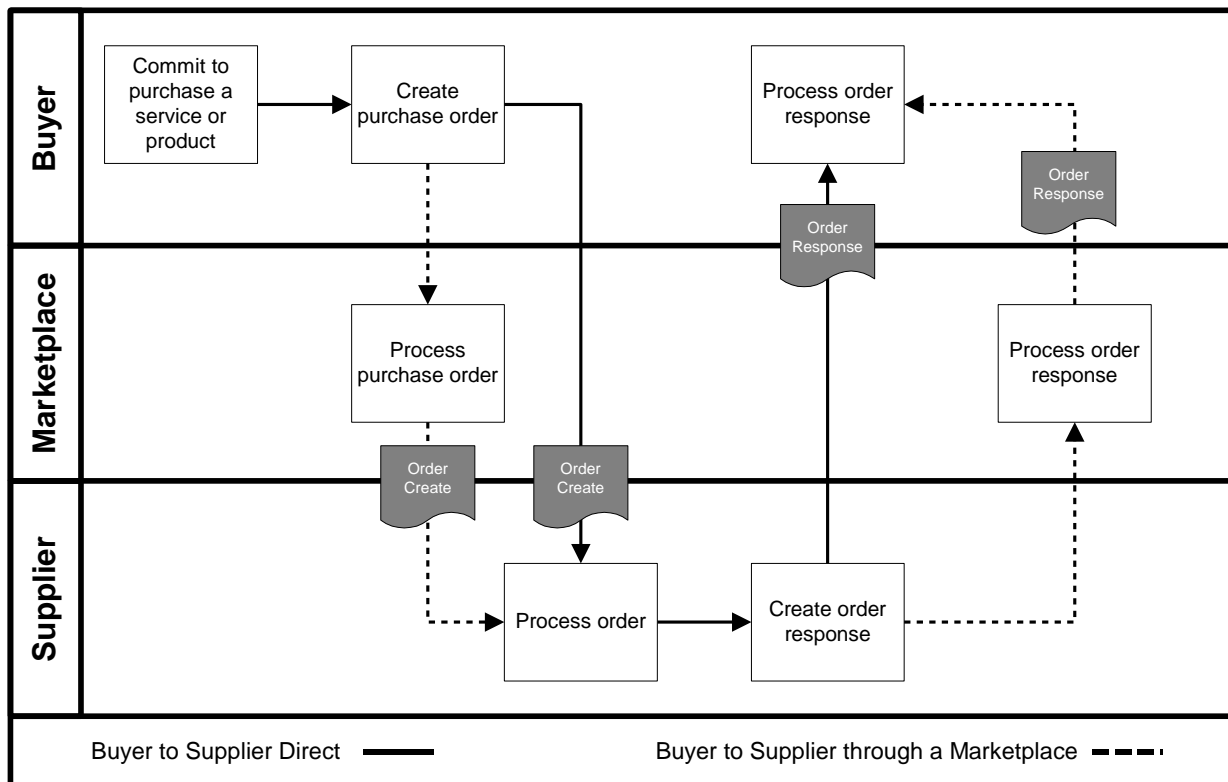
Buyer

Commit to purchase a service or product

Create purchase order

Process order response

Order Response

Order Response

Marketplace

Process purchase order

Process order response

Order Create

Order Create

Supplier

Process order

Create order response

Buyer to Supplier Direct

Buyer to Supplier through a Marketplace